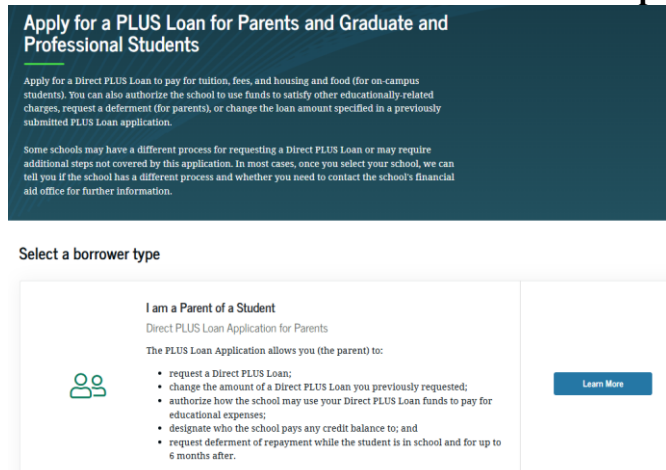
Apply for a PLUS Loan for Parents and Graduate and Professional Students

Apply for a Direct PLUS Loan to pay for tuition, fees, and housing and food (for on-campus students). You can also authorize the school to use funds to satisfy other educationally-related charges, request a deferment (for parents), or change the loan amount specified in a previously submitted PLUS Loan application.

Some schools may have a different process for requesting a Direct PLUS Loan or may require additional steps not covered by this application. In most cases, once you select your school, we can tell you if the school has a different process and whether you need to contact the school's financial aid office for further information.

Select a borrower type

I am a Parent of a Student

Direct PLUS Loan Application for Parents

The PLUS Loan Application allows you (the parent) to:

- request a Direct PLUS Loan;
- change the amount of a Direct PLUS Loan you previously requested;
- authorize how the school may use your Direct PLUS Loan funds to pay for educational expenses;
- designate who the school pays any credit balance to; and
- request deferment of repayment while the student is in school and for up to 6 months after.

Learn More